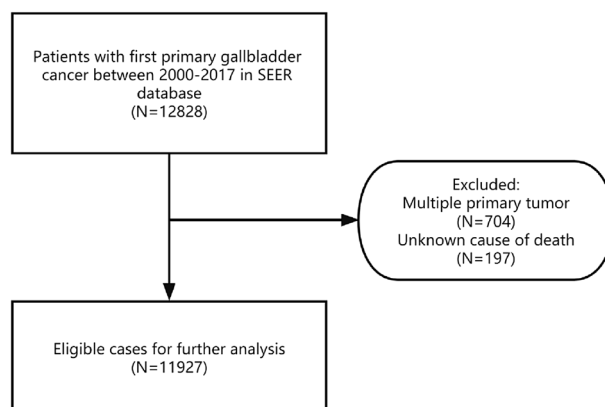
Patients with first primary gallbladder cancer between 2000-2017 in SEER database
(N=12828)

Excluded:
Multiple primary tumor
(N=704)
Unknown cause of death
(N=197)

Eligible cases for further analysis
(N=11927)